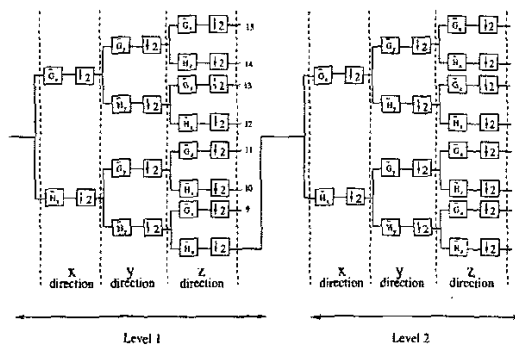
$\tilde{G}_x$ $\downarrow 2$
$\tilde{H}_x$ $\downarrow 2$
$\tilde{G}_y$ $\downarrow 2$
$\tilde{H}_y$ $\downarrow 2$
$\tilde{G}_y$ $\downarrow 2$
$\tilde{H}_y$ $\downarrow 2$
$\tilde{G}_z$ $\downarrow 2$ 15
$\tilde{H}_z$ $\downarrow 2$ 14
$\tilde{G}_z$ $\downarrow 2$ 13
$\tilde{H}_z$ $\downarrow 2$ 12
$\tilde{G}_z$ $\downarrow 2$ 11
$\tilde{H}_z$ $\downarrow 2$ 10
$\tilde{G}_z$ $\downarrow 2$ 9
$\tilde{H}_z$ $\downarrow 2$

x direction
y direction
z direction

$\tilde{G}_x$ $\downarrow 2$
$\tilde{H}_x$ $\downarrow 2$
$\tilde{G}_y$ $\downarrow 2$
$\tilde{H}_y$ $\downarrow 2$
$\tilde{G}_y$ $\downarrow 2$
$\tilde{H}_y$ $\downarrow 2$
$\tilde{G}_z$ $\downarrow 2$
$\tilde{H}_z$ $\downarrow 2$
$\tilde{G}_z$ $\downarrow 2$
$\tilde{H}_z$ $\downarrow 2$
$\tilde{G}_z$ $\downarrow 2$
$\tilde{H}_z$ $\downarrow 2$
$\tilde{G}_z$ $\downarrow 2$
$\tilde{H}_z$ $\downarrow 2$

x direction
y direction
z direction

Level 1
Level 2